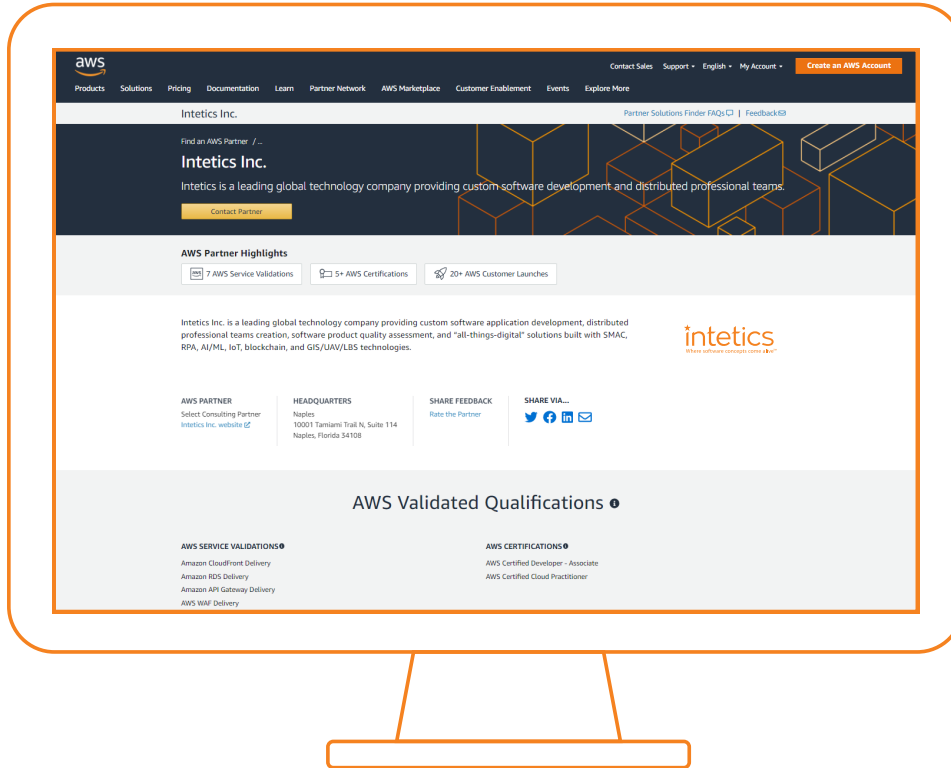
aws

Contact Sales Support English My Account Create an AWS Account

Products Solutions Pricing Documentation Learn Partner Network AWS Marketplace Customer Enablement Events Explore More

Intetics Inc.

Partner Solutions Finder FAQs | Feedback

Find an AWS Partner / ...

Intetics Inc.

Intetics is a leading global technology company providing custom software development and distributed professional teams.

Contact Partner

AWS Partner Highlights

7 AWS Service Validations

5+ AWS Certifications

20+ AWS Customer Launches

Intetics Inc. is a leading global technology company providing custom software application development, distributed professional teams creation, software product quality assessment, and "all-things-digital" solutions built with SMAC, RPA, AI/ML, IoT, blockchain, and GIS/UAV/LBS technologies.

intetics
Where software concepts come alive

AWS PARTNER
Select Consulting Partner
Intetics Inc. website

HEADQUARTERS
Naples
10001 Tamiami Trail N, Suite 114
Naples, Florida 34108

SHARE FEEDBACK
Rate the Partner

SHARE VIA...

AWS Validated Qualifications

AWS SERVICE VALIDATIONS
Amazon CloudFront Delivery
Amazon RDS Delivery
Amazon API Gateway Delivery
AWS WAF Delivery

AWS CERTIFICATIONS
AWS Certified Developer - Associate
AWS Certified Cloud Practitioner